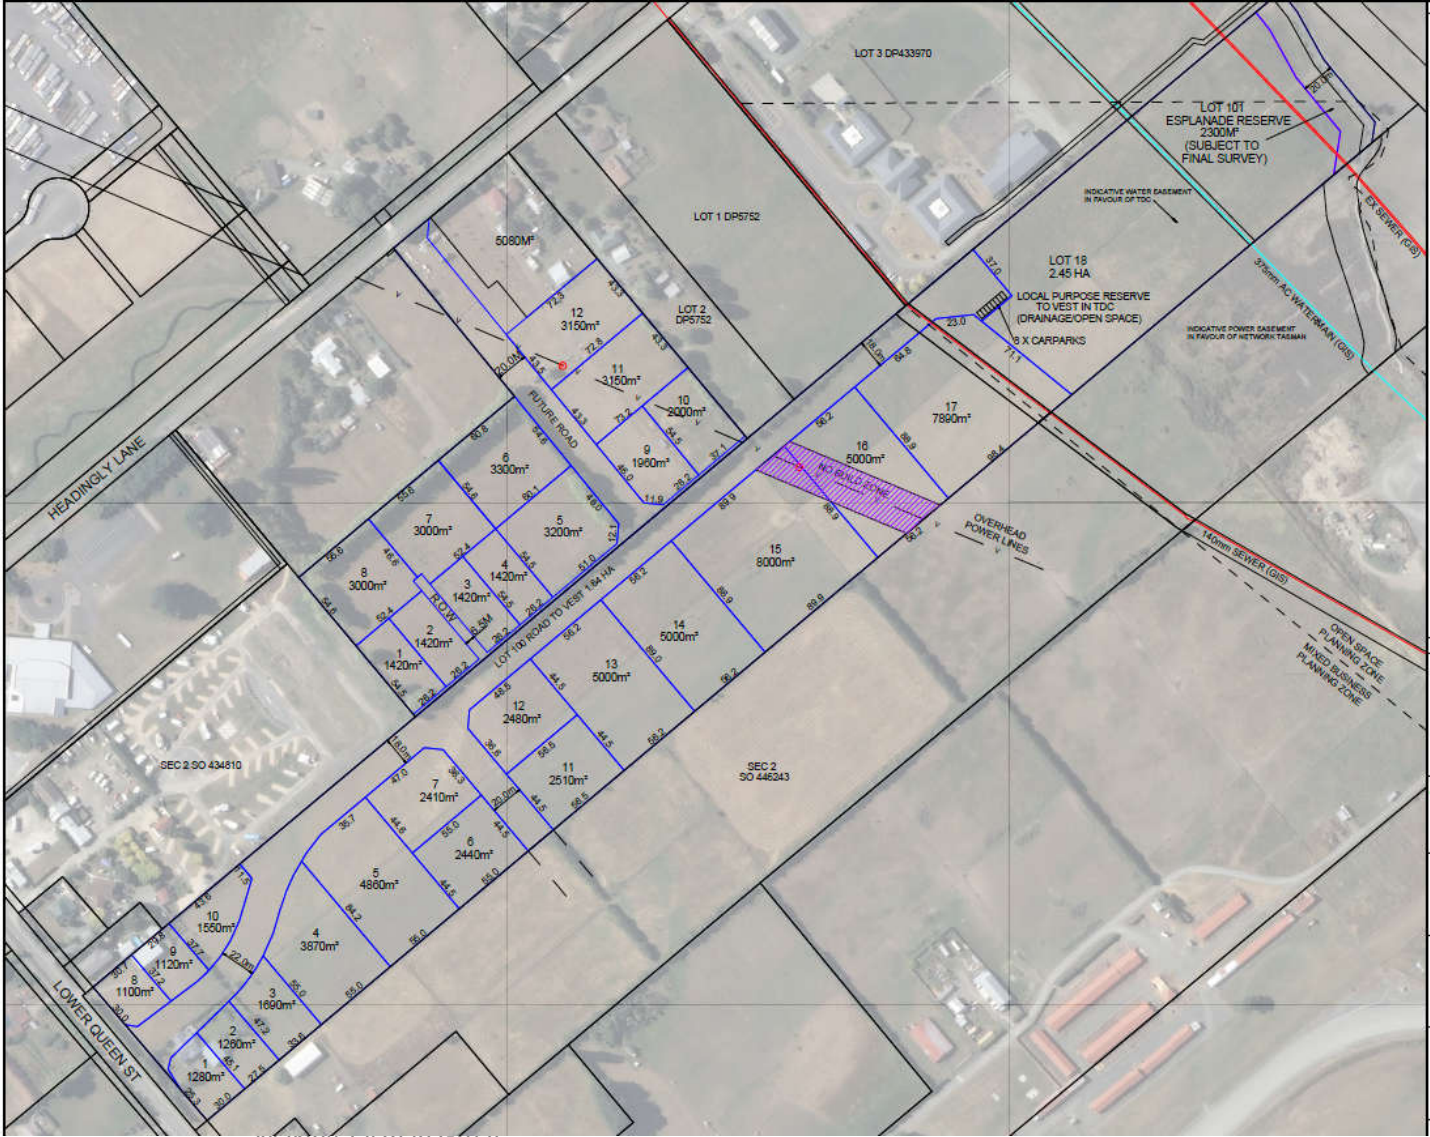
LOT 3 DP433970

LOT 101
ESPLANADE RESERVE
2300M²
(SUBJECT TO
FINAL SURVEY)

INDICATIVE WATER EASEMENT IN FAVOUR OF TDC

EX SEWER (GIS)

LOT 1 DP5752

5080M²

LOT 18
2.45 HA
LOCAL PURPOSE RESERVE
TO VEST IN TDC
(DRAINAGE/OPEN SPACE)

8 X CARPARKS

INDICATIVE POWER EASEMENT IN FAVOUR OF NETWORK TASMAN

375mm AC WATERMAIN (GIS)

LOT 2
DP5752

12
3150m²

11
3150m²

10
2000m²

9
1960m²

FUTURE ROAD

20.0m

6
3300m²

5
3200m²

7
3000m²

8
3000m²

4
1420m²

3
1420m²

2
1420m²

1
1420m²

ROW

6.5M

LOT 100 ROAD TO VEST 1.64 HA

HEADINGLY LANE

16
5000m²

NO BUILD ZONE

17
7890m²

15
8000m²

14
5000m²

13
5000m²

12
2480m²

11
2510m²

OVERHEAD
POWER LINES

140mm SEWER (GIS)

OPEN SPACE
PLANNING ZONE
MIXED BUSINESS
PLANNING ZONE

SEC 2 SO 434810

SEC 2
SO 446243

7
2410m²

6
2440m²

5
4860m²

4
3870m²

10
1550m²

9
1120m²

8
1100m²

3
1690m²

2
1260m²

1
1280m²

20.0m

18.0m

22.0m

LOWER QUEEN ST

72.3 43.3 72.8 43.3 73.2 54.5 37.1 28.2 11.9 65.0 60.8 54.6 48.0 12.1 60.1 53.5 54.8 51.0 52.4 46.6 56.6 54.6 52.4 54.5 28.2 28.2 54.5 26.2 56.2 89.9 56.2 98.9 56.2 89.9 98.4 84.5 18.0 23.0 37.0 71.1 89.9 56.2 89.9 56.2 89.0 56.2 44.5 48.5 56.5 44.5 56.5 36.6 44.5 56.5 47.0 36.3 55.0 44.5 35.7 44.6 84.2 55.0 43.6 1.5 29.8 37.7 30.1 37.2 30.0 47.2 55.6 33.6 45.1 27.5 30.0 65.0 56.0 30.0